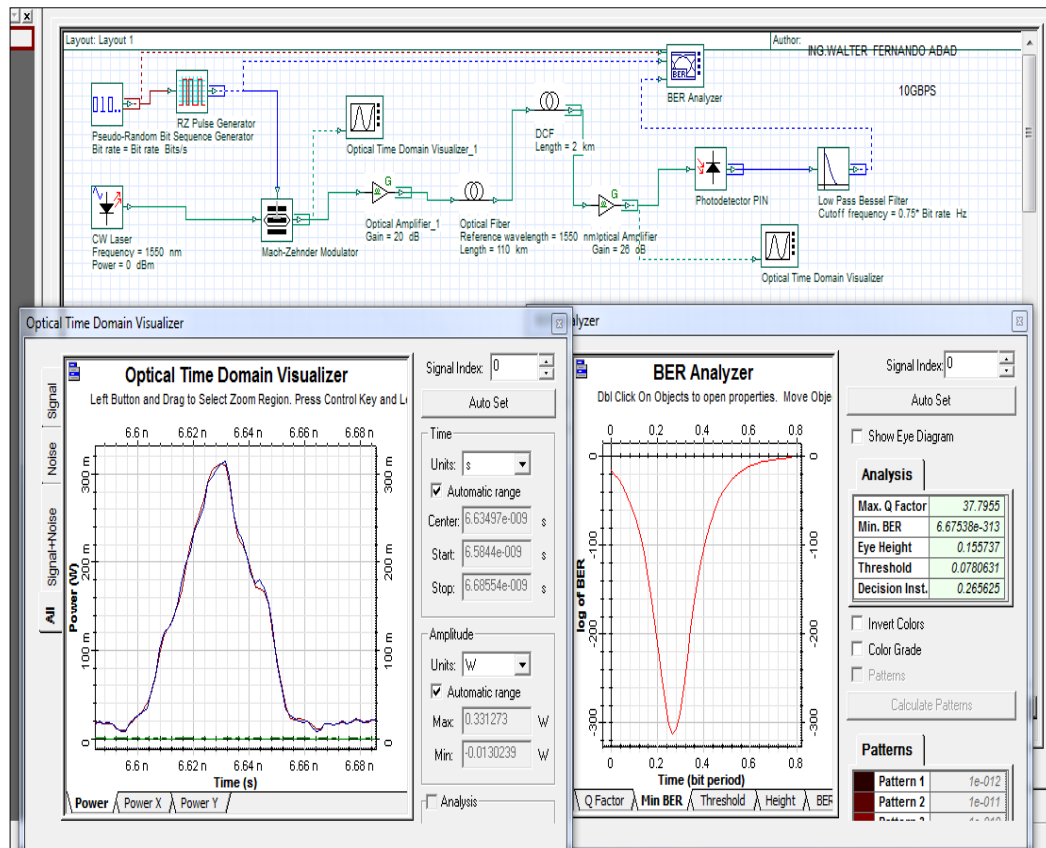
Layout: Layout 1
Author:
ING.WALTER FERNANDO ABAD
10GBPS

BER Analyzer

Pseudo-Random Bit Sequence Generator
Bit rate = Bit rate Bits/s

RZ Pulse Generator

Optical Time Domain Visualizer_1

DCF
Length = 2 km

CW Laser
Frequency = 1550 nm
Power = 0 dBm

Mach-Zehnder Modulator

Optical Amplifier_1
Gain = 20 dB

Optical Fiber
Reference wavelength = 1550 nm
Length = 110 km

Optical Amplifier
Gain = 26 dB

Photodetector PIN

Low Pass Bessel Filter
Cutoff frequency = 0.75* Bit rate Hz

Optical Time Domain Visualizer

Optical Time Domain Visualizer

Signal
Noise
Signal+Noise
All

Optical Time Domain Visualizer
Left Button and Drag to Select Zoom Region. Press Control Key and L

6.6 n 6.62 n 6.64 n 6.66 n 6.68 n

Power (W)
300 m
200 m
100 m
0

Time (s)

Power Power X Power Y

Signal Index: 0
Auto Set
Time
Units: s
Automatic range
Center: 6.63497e-009 s
Start: 6.5844e-009 s
Stop: 6.68554e-009 s
Amplitude
Units: W
Automatic range
Max: 0.331273 W
Min: -0.0130239 W
Analysis

alyzer

BER Analyzer
Dbl Click On Objects to open properties. Move Obje

0 0.2 0.4 0.6 0.8

log of BER
0
-100
-200
-300

Time (bit period)

Q Factor Min BER Threshold Height BER

Signal Index: 0
Auto Set
Show Eye Diagram
Analysis

| | |
|---|---|
| Max. Q Factor | 37.7955 |
| Min. BER | 6.67538e-313 |
| Eye Height | 0.155737 |
| Threshold | 0.0780631 |
| Decision Inst. | 0.265625 |

Invert Colors
Color Grade
Patterns
Calculate Patterns

Patterns

| | |
|---|---|
| Pattern 1 | 1e-012 |
| Pattern 2 | 1e-011 |
| Pattern 3 | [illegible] |